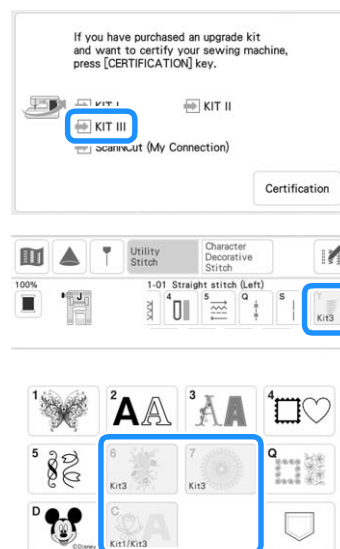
If you have purchased an upgrade kit and want to certify your sewing machine, press [CERTIFICATION] key.

KIT I
KIT II
KIT III
ScanNCut (My Connection)

Certification

Utility Stitch
Character Decorative Stitch

100%
1-01 Straight stitch (Left)
4
5
Q
S
Kit3

1
2
3
4
5
6
Kit3
7
Kit3
Q
D
C
Kit1/Kit3
©Disney